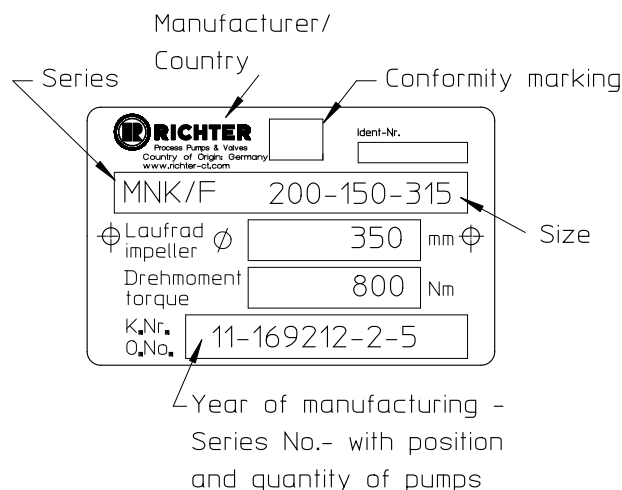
Manufacturer/
Country

Series

Conformity marking

RICHTER
Process Pumps & Valves
Country of Origin: Germany
www.richter-ct.com

Ident-Nr.

MNK/F 200-150-315

Size

Laufrad
impeller $\varnothing$ 350 mm

Drehmoment
torque 800 Nm

K.Nr.
O.No. 11-169212-2-5

Year of manufacturing - Series No.- with position and quantity of pumps